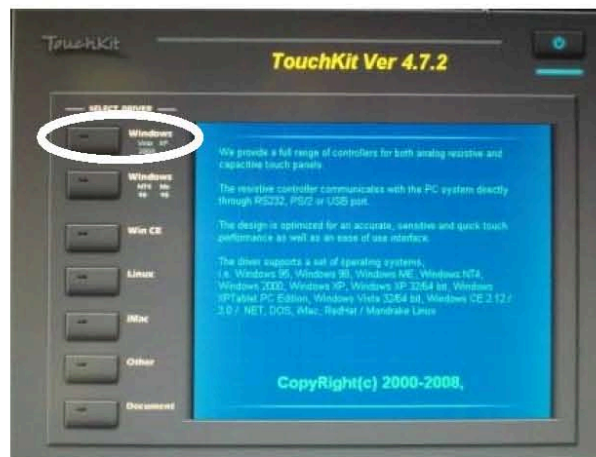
TouchKit

TouchKit Ver 4.7.2

SELECT DRIVER

Windows Vista XP 2000

Windows NT4 Me 98 95

Win CE

Linux

iMac

Other

Document

We provide a full range of controllers for both analog resistive and capacitive touch panels.

The resistive controller communicates with the PC system directly through RS232, PS/2 or USB port.

The design is optimized for an accurate, sensitive and quick touch performance as well as an ease of use interface.

The driver supports a set of operating systems, i.e. Windows 95, Windows 98, Windows ME, Windows NT4, Windows 2000, Windows XP, Windows XP 32/64 bit, Windows XPTablet PC Edition, Windows Vista 32/64 bit, Windows CE 2.12 / 3.0 / .NET, DOS, iMac, RedHat / Mandrake Linux

CopyRight(c) 2000-2008,